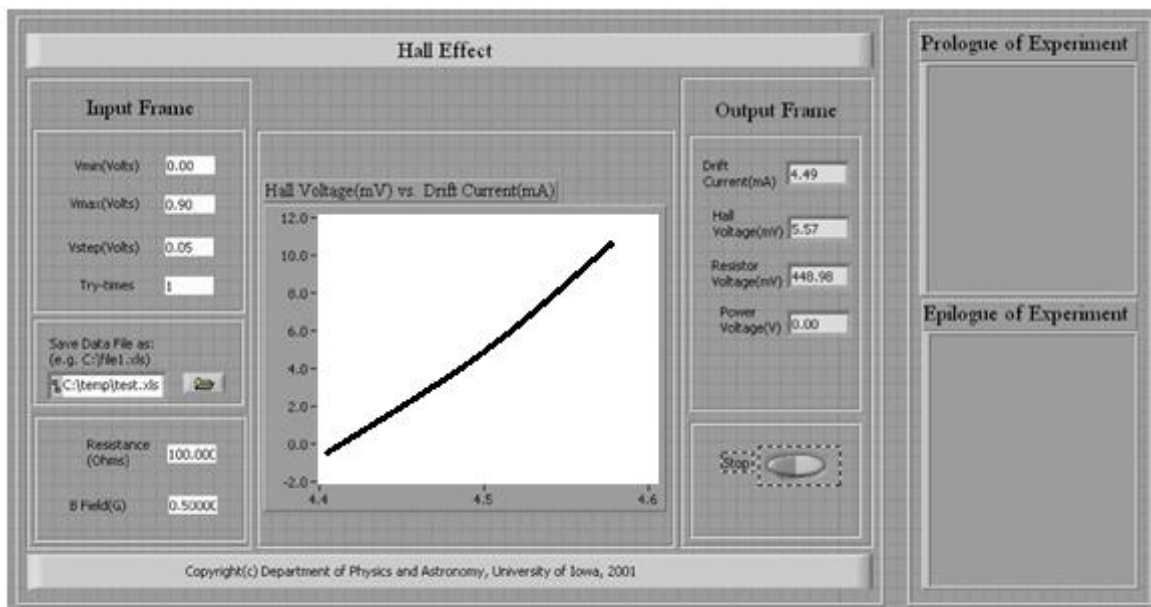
Hall Effect

Input Frame

Vmin(Volts) 0.00

Vmax(Volts) 0.90

Vstep(Volts) 0.05

Try-times 1

Save Data File as:
(e.g. C:\file1.xls)

C:\temp\test.xls

Resistance (Ohms) 100.000

B Field(G) 0.5000

Hall Voltage(mV) vs. Drift Current(mA)

12.0
10.0
8.0
6.0
4.0
2.0
0.0
-2.0
4.4
4.5
4.6

Output Frame

Drift Current(mA) 4.49

Hall Voltage(mV) 5.57

Resistor Voltage(mV) 448.98

Power Voltage(V) 0.00

Stop

Prologue of Experiment

Epilogue of Experiment

Copyright(c) Department of Physics and Astronomy, University of Iowa, 2001